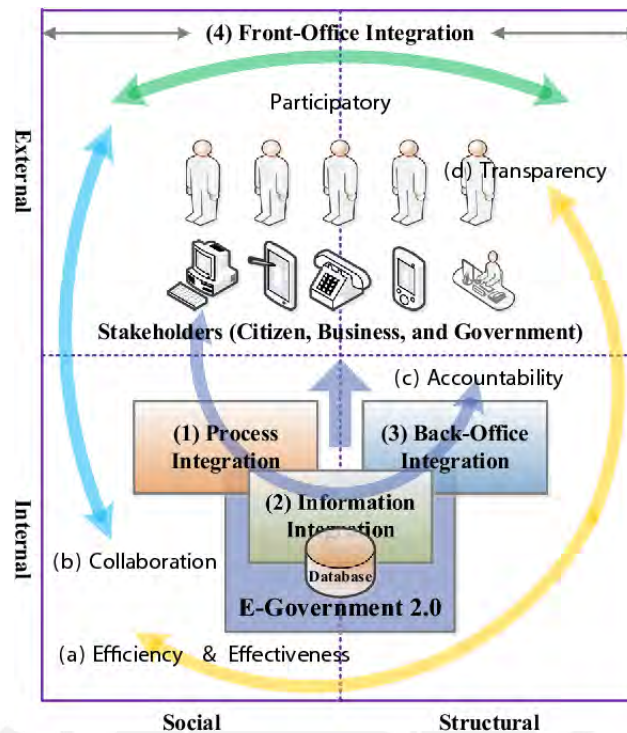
(4) Front-Office Integration

Participatory

External

(d) Transparency

Stakeholders (Citizen, Business, and Government)

(c) Accountability

(1) Process Integration

(3) Back-Office Integration

(2) Information Integration

Internal

(b) Collaboration

Database

E-Government 2.0

(a) Efficiency & Effectiveness

Social

Structural